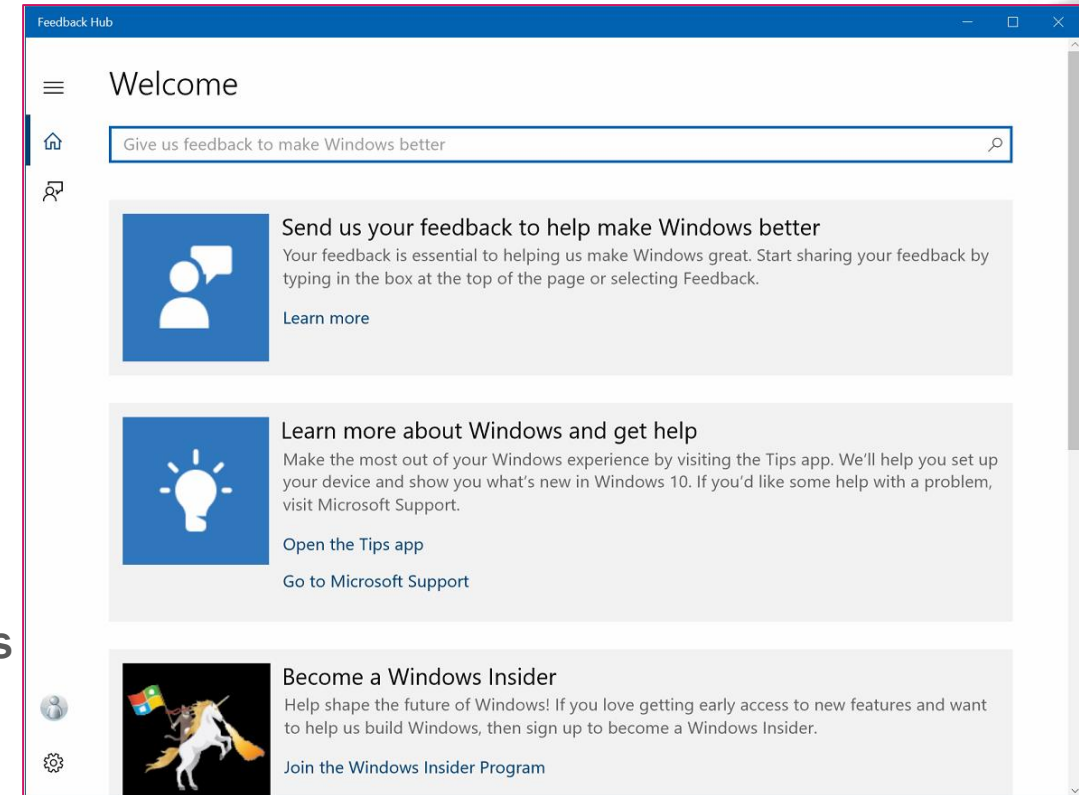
Feedback Hub

Welcome

Give us feedback to make Windows better

Send us your feedback to help make Windows better

Your feedback is essential to helping us make Windows great. Start sharing your feedback by typing in the box at the top of the page or selecting Feedback.

Learn more

Learn more about Windows and get help

Make the most out of your Windows experience by visiting the Tips app. We'll help you set up your device and show you what's new in Windows 10. If you'd like some help with a problem, visit Microsoft Support.

Open the Tips app

Go to Microsoft Support

s

Become a Windows Insider

Help shape the future of Windows! If you love getting early access to new features and want to help us build Windows, then sign up to become a Windows Insider.

Join the Windows Insider Program